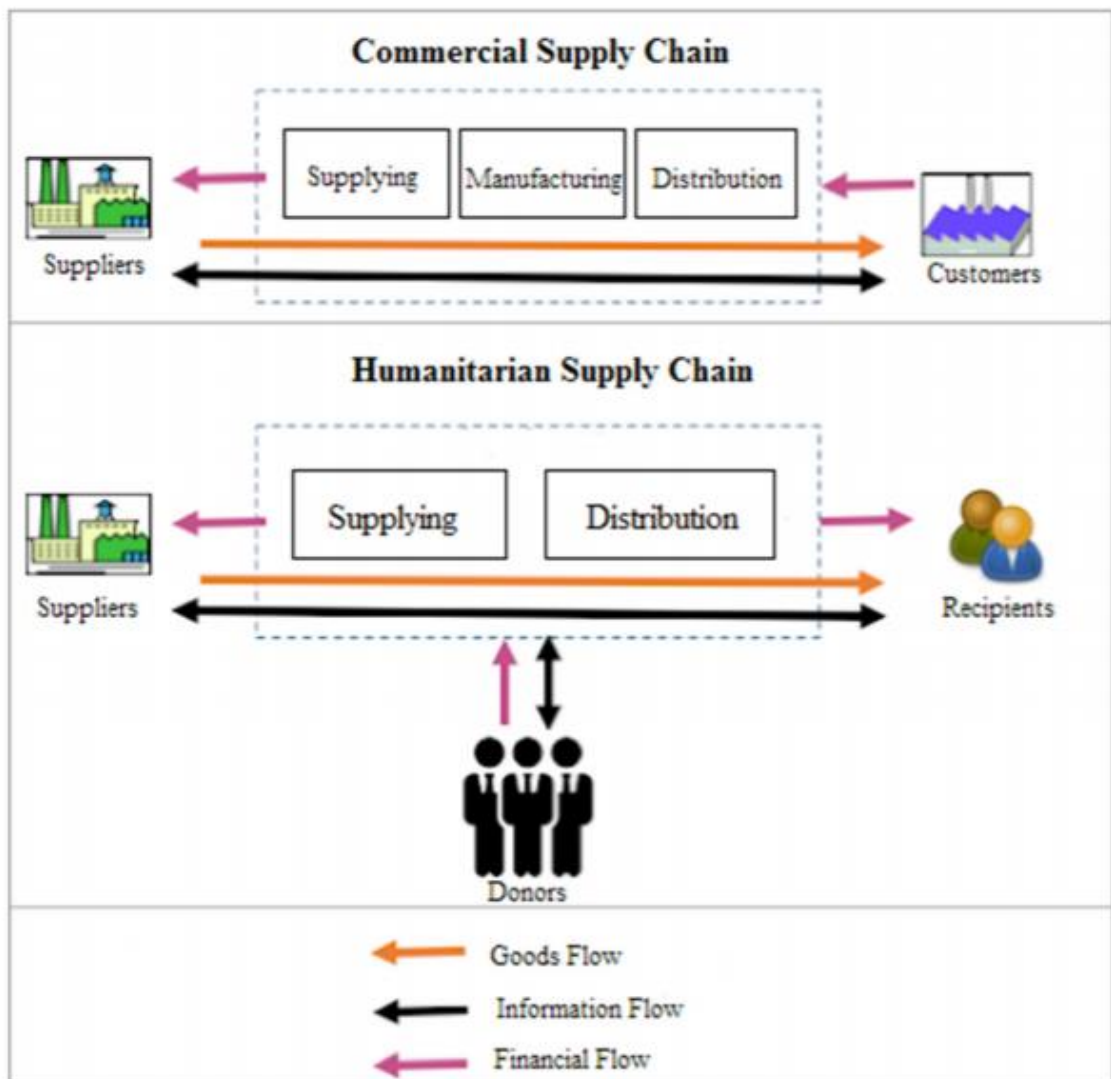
Commercial Supply Chain

Supplying

Manufacturing

Distribution

Suppliers

Customers

Humanitarian Supply Chain

Supplying

Distribution

Suppliers

Recipients

Donors

Goods Flow

Information Flow

Financial Flow